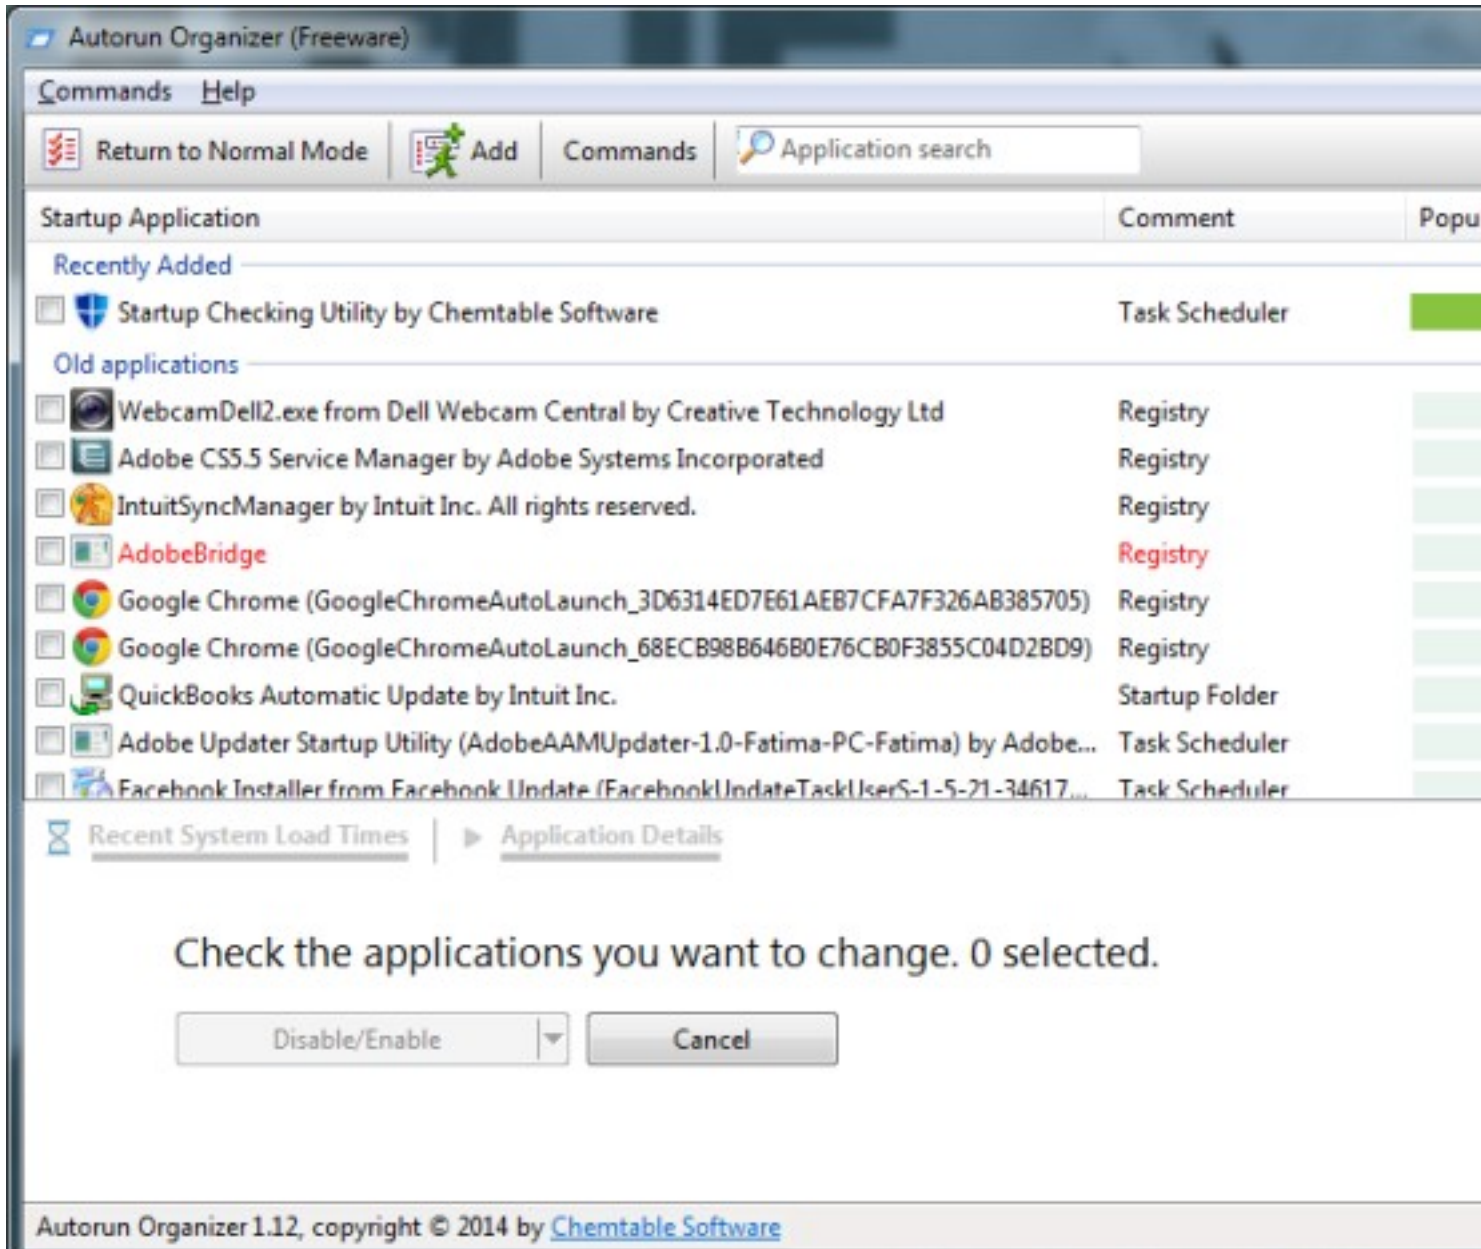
Autorun Organizer (Freeware)

Commands Help

Return to Normal Mode | Add | Commands | Application search

| Startup Application | Comment | Popu |
|---|---|---|
| Recently Added | | |
| Startup Checking Utility by Chemtable Software | Task Scheduler | |
| Old applications | | |
| WebcamDell2.exe from Dell Webcam Central by Creative Technology Ltd | Registry | |
| Adobe CS5.5 Service Manager by Adobe Systems Incorporated | Registry | |
| IntuitSyncManager by Intuit Inc. All rights reserved. | Registry | |
| AdobeBridge | Registry | |
| Google Chrome (GoogleChromeAutoLaunch_3D6314ED7E61AEB7CFA7F326AB385705) | Registry | |
| Google Chrome (GoogleChromeAutoLaunch_68ECB98B646B0E76CB0F3855C04D2BD9) | Registry | |
| QuickBooks Automatic Update by Intuit Inc. | Startup Folder | |
| Adobe Updater Startup Utility (AdobeAAMUpdater-1.0-Fatima-PC-Fatima) by Adobe... | Task Scheduler | |
| Facebook Installer from Facebook Update (FacebookUpdateTaskUserS-1-5-21-34617... | Task Scheduler | |

Recent System Load Times | Application Details

Check the applications you want to change. 0 selected.

Disable/Enable | Cancel

Autorun Organizer 1.12, copyright © 2014 by Chemtable Software